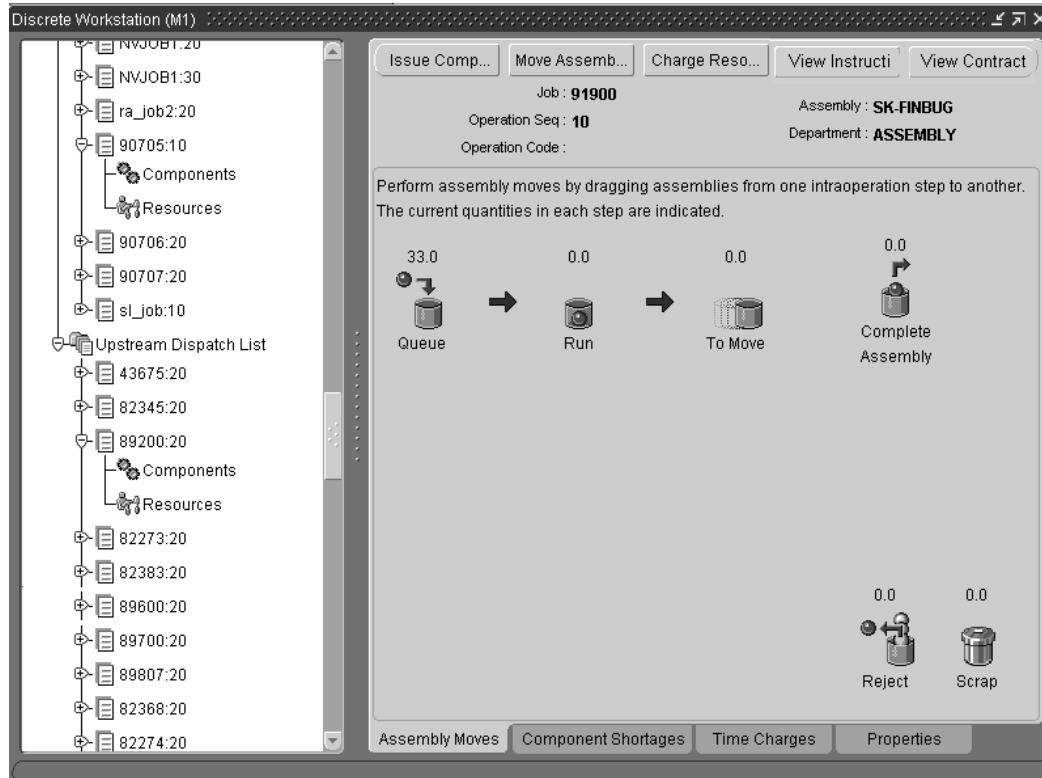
Discrete Workstation (M1)

NVJOB1:20
NVJOB1:30
ra_job2:20
90705:10
Components
Resources
90706:20
90707:20
sl_job:10
Upstream Dispatch List
43675:20
82345:20
89200:20
Components
Resources
82273:20
82383:20
89600:20
89700:20
89807:20
82368:20
82274:20

Issue Comp... | Move Assemb... | Charge Reso... | View Instructi | View Contract

Job : 91900
Operation Seq : 10
Operation Code :
Assembly : SK-FINBUG
Department : ASSEMBLY

Perform assembly moves by dragging assemblies from one intraoperation step to another. The current quantities in each step are indicated.

33.0
Queue
0.0
Run
0.0
To Move
0.0
Complete Assembly

0.0
Reject
0.0
Scrap

Assembly Moves | Component Shortages | Time Charges | Properties